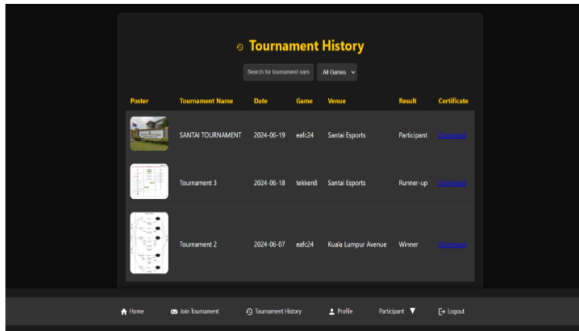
Tournament History

Search for tournament nam | All Games

| Poster | Tournament Name | Date | Game | Venue | Result | Certificate |
|---|---|---|---|---|---|---|
| | SANTAI TOURNAMENT | 2024-06-19 | eafc24 | Santai Esports | Participant | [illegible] |
| | Tournament 3 | 2024-06-18 | tekken8 | Santai Esports | Runner-up | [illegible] |
| | Tournament 2 | 2024-06-07 | eafc24 | Kuala Lumpur Avenue | Winner | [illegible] |

Home | Join Tournament | Tournament History | Profile | Participant | Logout